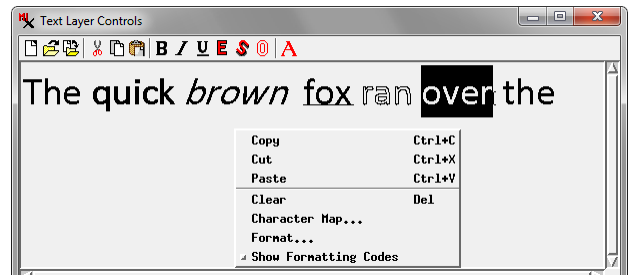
Text Layer Controls

B I U E S O A

The quick brown fox ran over the

| | |
|---|---|
| Copy | Ctrl+C |
| Cut | Ctrl+X |
| Paste | Ctrl+V |
| Clear | Del |
| Character Map... | |
| Format... | |
| Show Formatting Codes | |